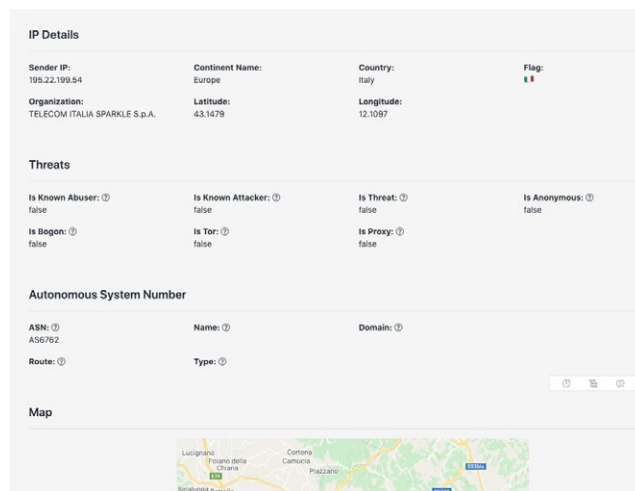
IP Details

Sender IP:
195.22.199.54

Continent Name:
Europe

Country:
Italy

Flag:

Organization:
TELECOM ITALIA SPARKLE S.p.A.

Latitude:
43.1479

Longitude:
12.1097

Threats

Is Known Abuser:
false

Is Known Attacker:
false

Is Threat:
false

Is Anonymous:
false

Is Bogon:
false

Is Tor:
false

Is Proxy:
false

Autonomous System Number

ASN:
AS6762

Name:

Domain:

Route:

Type:

Map

Lucignano
Foiano della Chiana
Cortona
Camucia
Piazzano
E78
SS3bis
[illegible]